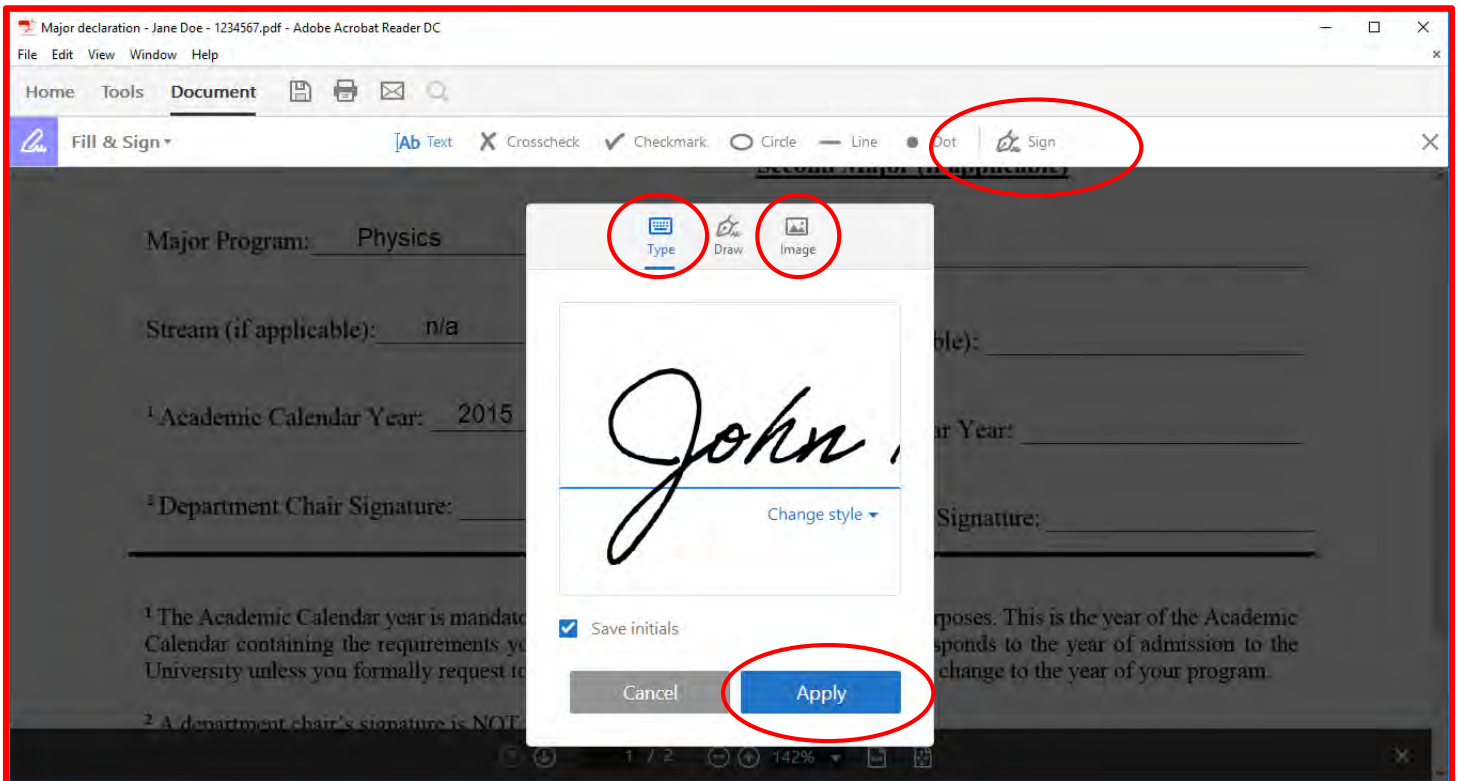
Major declaration - Jane Doe - 1234567.pdf - Adobe Acrobat Reader DC

File Edit View Window Help

Home Tools Document

Fill & Sign

Ab Text Crosscheck Checkmark Circle Line Dot Sign

Second Major (if applicable)

Major Program: Physics

Stream (if applicable): n/a

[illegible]ble):

$^1$ Academic Calendar Year: 2015

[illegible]r Year:

$^2$ Department Chair Signature:

Signature:

Type Draw Image

John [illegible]

Change style

Save initials

Cancel Apply

$^1$ The Academic Calendar year is mandat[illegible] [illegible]rposes. This is the year of the Academic Calendar containing the requirements yo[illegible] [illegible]sponds to the year of admission to the University unless you formally request to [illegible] change to the year of your program.

$^2$ A department chair's signature is NOT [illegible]

1 / 2 142%